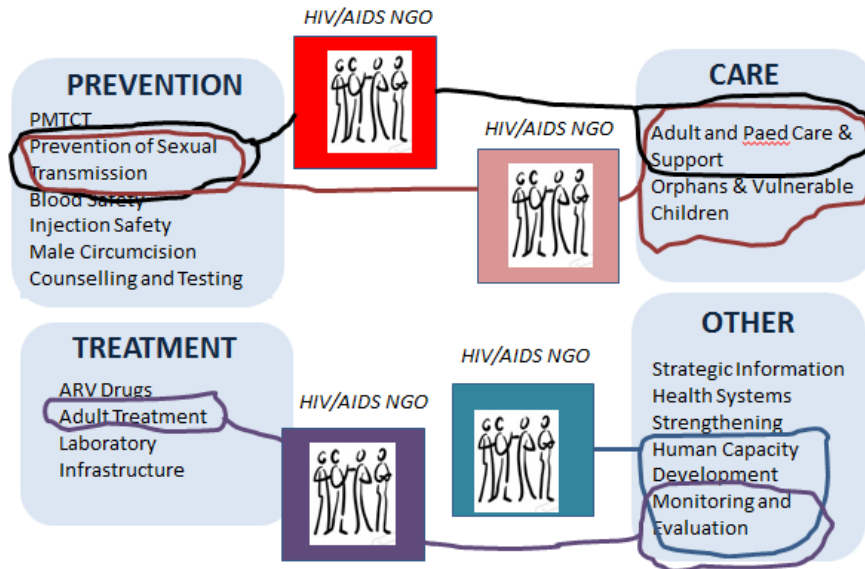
HIV/AIDS NGO

PREVENTION
PMTCT
Prevention of Sexual Transmission
Blood Safety
Injection Safety
Male Circumcision
Counselling and Testing

HIV/AIDS NGO

CARE
Adult and Paed Care & Support
Orphans & Vulnerable Children

TREATMENT
ARV Drugs
Adult Treatment
Laboratory Infrastructure

HIV/AIDS NGO

HIV/AIDS NGO

OTHER
Strategic Information
Health Systems Strengthening
Human Capacity Development
Monitoring and Evaluation